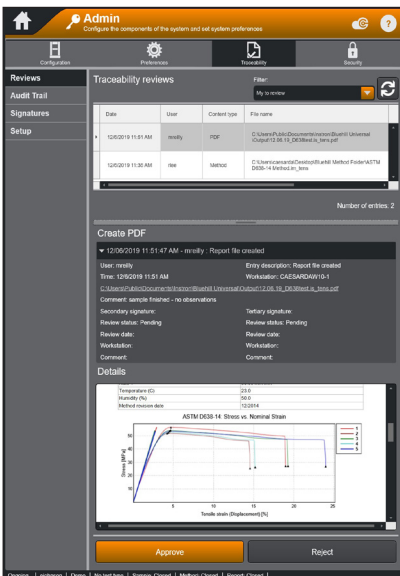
Admin
Configure the components of the system and set system preferences

Configuration
Preferences
Traceability
Security

Reviews
Audit Trail
Signatures
Setup

Traceability reviews

Filter:
My to review

| | Date | User | Content type | File name |
|---|---|---|---|---|
| ▸ | 12/6/2019 11:51 AM | mreilly | PDF | C:\Users\Public\Documents\Instron\Bluehill Universal\Output\12.06.19_D638\test.is_tens.pdf |
| | 12/6/2019 11:30 AM | rlee | Method | C:\Users\cansantal\Desktop\Bluehill Method Folder\ASTM D638-14 Method.is_tens |

Number of entries: 2

Create PDF

▼ 12/08/2019 11:51:47 AM - mreilly : Report file created

User: mreilly
Entry description: Report file created
Time: 12/6/2019 11:51 AM
Workstation: CAESARDAW10-1
C:\Users\Public\Documents\Instron\Bluehill Universal\Output\12.06.19_D638\test.is_tens.pdf
Comment: sample finished - no observations
Secondary signature:
Tertiary signature:
Review status: Pending
Review status: Pending
Review date:
Review date:
Workstation:
Workstation:
Comment:
Comment:

Details

| Temperature (C) | 23.0 |
|---|---|
| Humidity (%) | 50.0 |
| Method revision date | 12/2014 |

ASTM D638-14: Stress vs. Nominal Strain

Stress (MPa)
Tensile strain (Displacement) [%]
1
2
3
4
5

Approve
Reject

Operator | rjohnson | Demo | No test type | Sample: Closed | Method: Closed | Report: Closed |